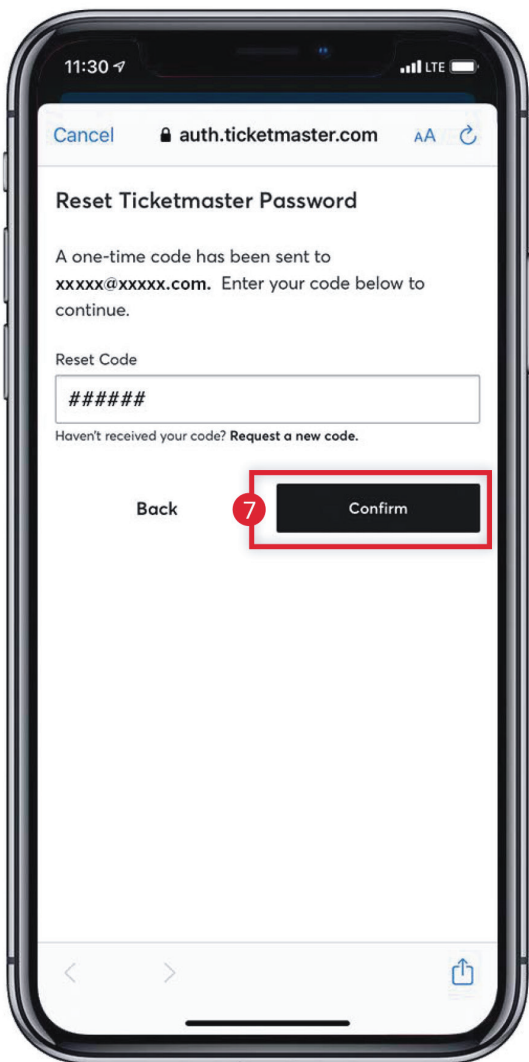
11:30 LTE

Cancel auth.ticketmaster.com AA

Reset Ticketmaster Password

A one-time code has been sent to **xxxxx@xxxxx.com.** Enter your code below to continue.

Reset Code

######

Haven't received your code? **Request a new code.**

Back

7

Confirm